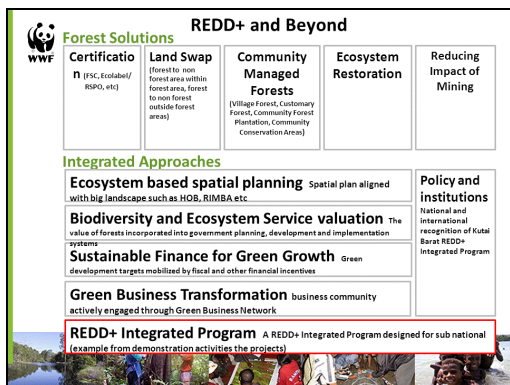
WWF

REDD+ and Beyond

Forest Solutions

Certification (FSC, Ecolabel/ RSPO, etc)

Land Swap (forest to non forest area within forest area, forest to non forest outside forest areas)

Community Managed Forests (Village Forest, Customary Forest, Community Forest Plantation, Community Conservation Areas)

Ecosystem Restoration

Reducing Impact of Mining

Integrated Approaches

Ecosystem based spatial planning Spatial plan aligned with big landscape such as HOB, RIMBA etc

Biodiversity and Ecosystem Service valuation The value of forests incorporated into government planning, development and implementation systems

Sustainable Finance for Green Growth Green development targets mobilized by fiscal and other financial incentives

Green Business Transformation business community actively engaged through Green Business Network

Policy and institutions National and international recognition of Kutai Barat REDD+ Integrated Program

REDD+ Integrated Program A REDD+ Integrated Program designed for sub national (example from demonstration activities the projects)